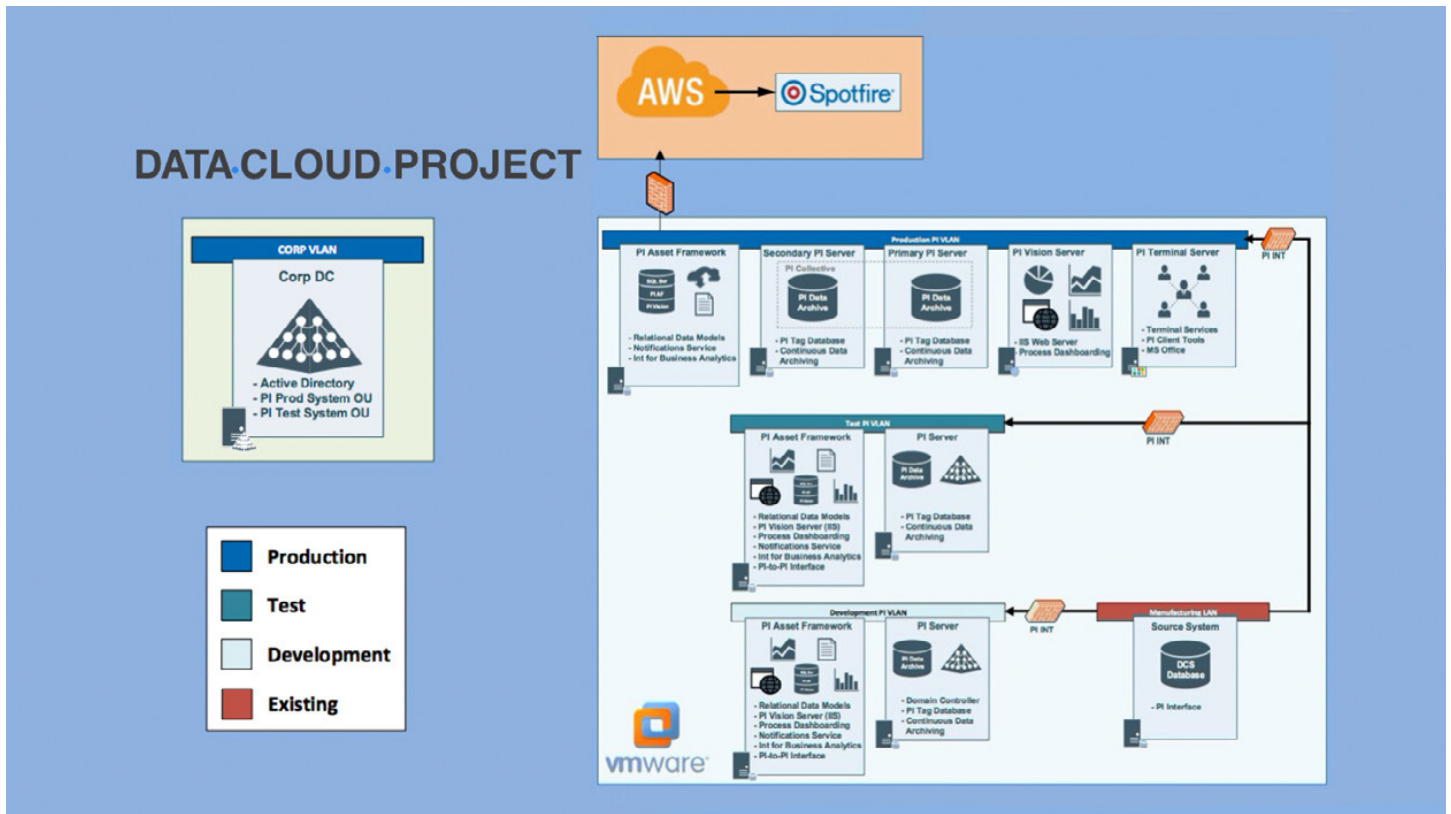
AWS

Spotfire

DATA·CLOUD·PROJECT

CORP VLAN

Corp DC

- Active Directory
- PI Prod System OU
- PI Test System OU

Production

Test

Development

Existing

Production PI VLAN

PI INT

PI Asset Framework

SQL Svr

PI AF

PI Vision

- Relational Data Models
- Notifications Service
- Int for Business Analytics

Secondary PI Server

PI Collective

PI Data Archive

- PI Tag Database
- Continuous Data Archiving

Primary PI Server

PI Data Archive

- PI Tag Database
- Continuous Data Archiving

PI Vision Server

- IIS Web Server
- Process Dashboarding

PI Terminal Server

- Terminal Services
- PI Client Tools
- MS Office

Test PI VLAN

PI INT

PI Asset Framework

- Relational Data Models
- PI Vision Server (IIS)
- Process Dashboarding
- Notifications Service
- Int for Business Analytics
- PI-to-PI Interface

PI Server

PI Data Archive

- PI Tag Database
- Continuous Data Archiving

Development PI VLAN

PI INT

Manufacturing LAN

PI Asset Framework

- Relational Data Models
- PI Vision Server (IIS)
- Process Dashboarding
- Notifications Service
- Int for Business Analytics
- PI-to-PI Interface

PI Server

PI Data Archive

- Domain Controller
- PI Tag Database
- Continuous Data Archiving

Source System

DCS Database

- PI Interface

vmware